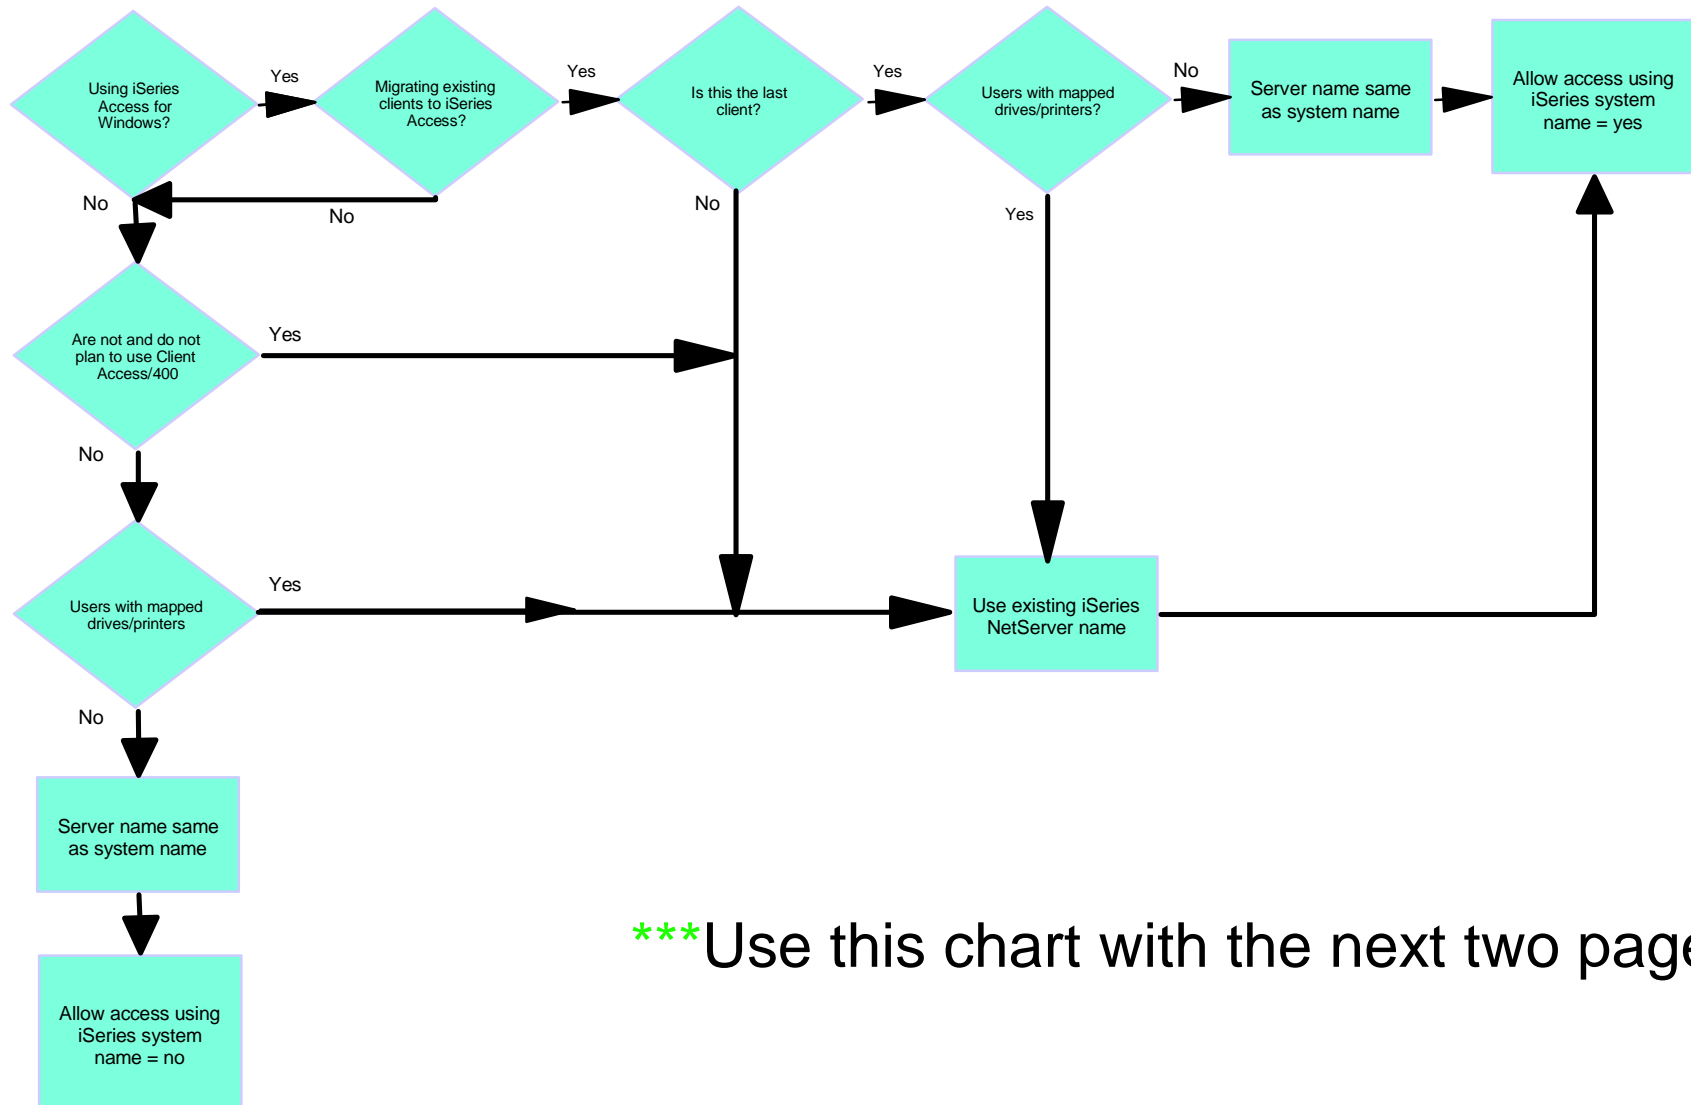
Using iSeries Access for Windows?

Yes

Migrating existing clients to iSeries Access?

Yes

Is this the last client?

Yes

Users with mapped drives/printers?

No

Server name same as system name

Allow access using iSeries system name = yes

No

No

No

Yes

Are not and do not plan to use Client Access/400

Yes

No

Users with mapped drives/printers

Yes

Use existing iSeries NetServer name

No

Server name same as system name

Allow access using iSeries system name = no

***Use this chart with the next two page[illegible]